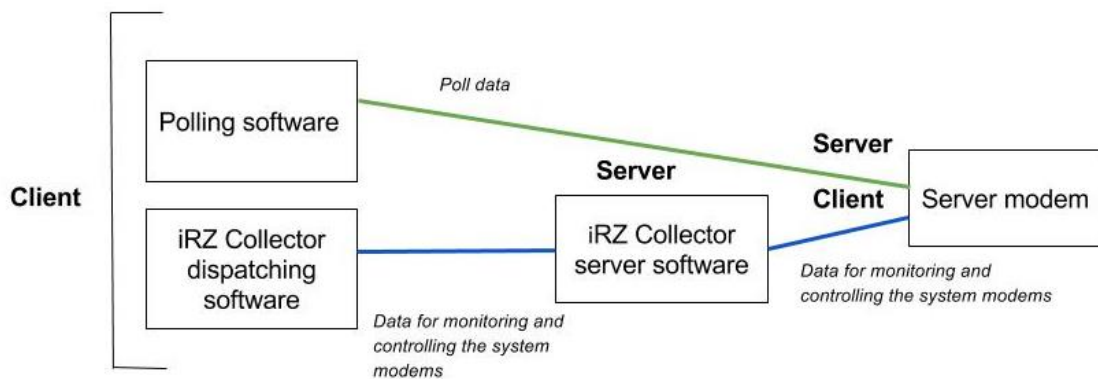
Client

Polling software

Poll data

iRZ Collector dispatching software

Data for monitoring and controlling the system modems

Server

iRZ Collector server software

Server

Client

Server modem

Data for monitoring and controlling the system modems